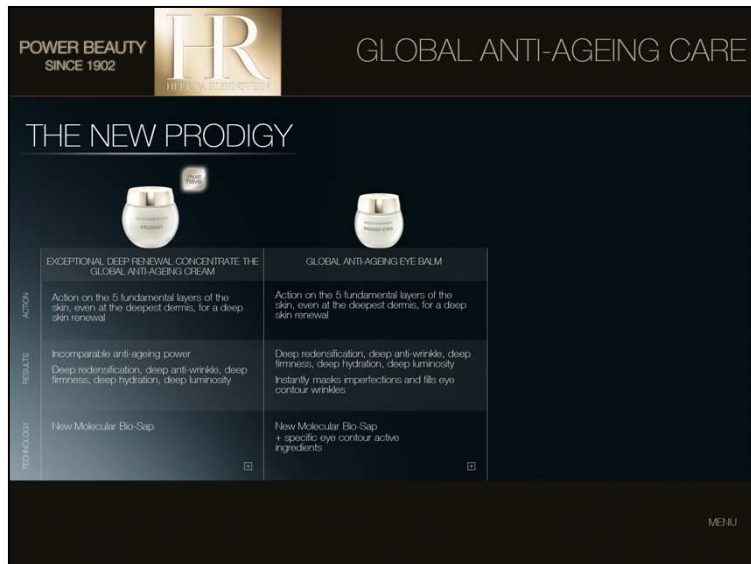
POWER BEAUTY
SINCE 1902

HR
HELENA RUBINSTEIN

GLOBAL ANTI-AGEING CARE

THE NEW PRODIGY

must have

|  | EXCEPTIONAL DEEP RENEWAL CONCENTRATE THE GLOBAL ANTI-AGEING CREAM | GLOBAL ANTI-AGEING EYE BALM |
|---|---|---|
| ACTION | Action on the 5 fundamental layers of the skin, even at the deepest dermis, for a deep skin renewal | Action on the 5 fundamental layers of the skin, even at the deepest dermis, for a deep skin renewal |
| RESULTS | Incomparable anti-ageing power<br>Deep redensification, deep anti-wrinkle, deep firmness, deep hydration, deep luminosity | Deep redensification, deep anti-wrinkle, deep firmness, deep hydration, deep luminosity<br>Instantly masks imperfections and fills eye contour wrinkles |
| TECHNOLOGY | New Molecular Bio-Sap | New Molecular Bio-Sap + specific eye contour active ingredients |

MENU